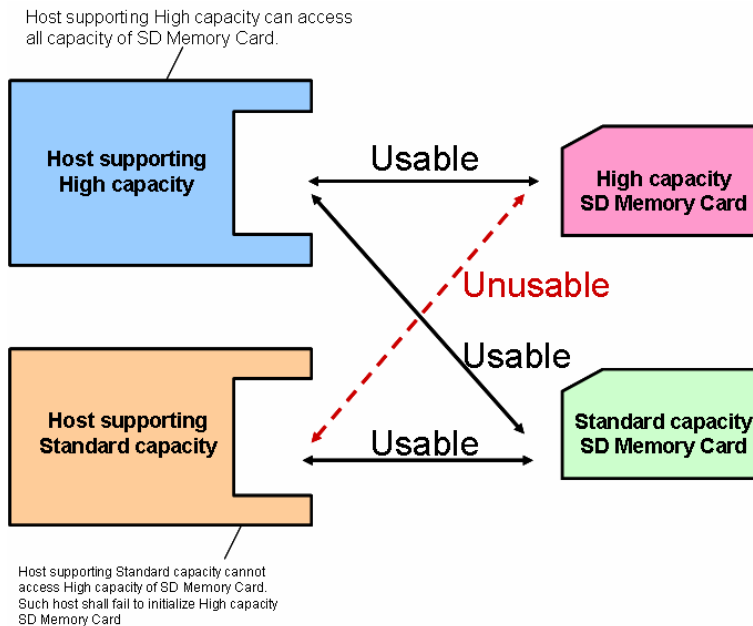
Host supporting High capacity can access all capacity of SD Memory Card.

Host supporting High capacity

Usable

High capacity SD Memory Card

Unusable

Usable

Host supporting Standard capacity

Usable

Standard capacity SD Memory Card

Host supporting Standard capacity cannot access High capacity of SD Memory Card. Such host shall fail to initialize High capacity SD Memory Card